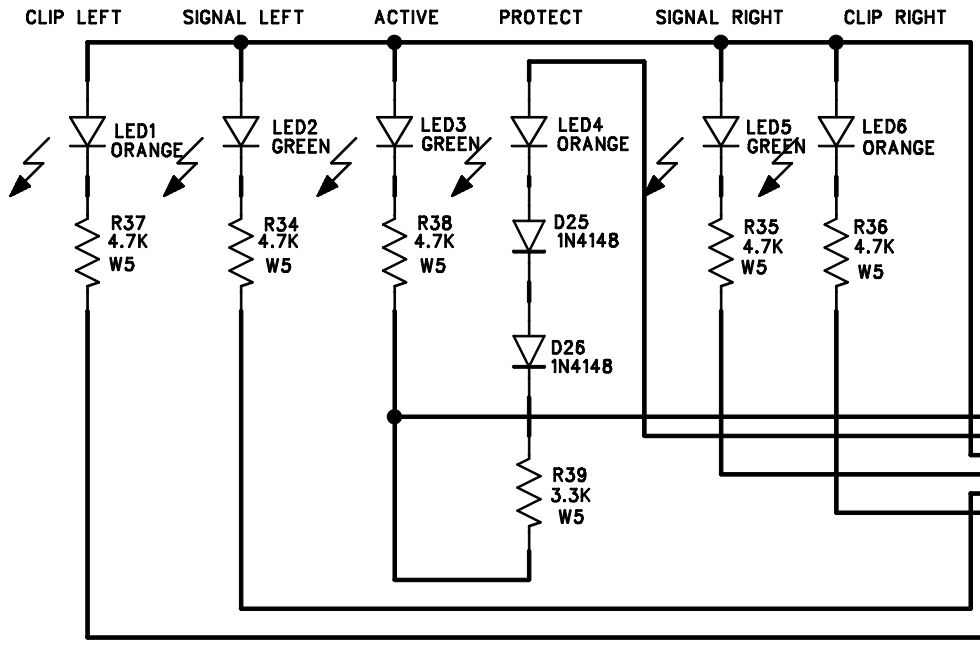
CLIP LEFT SIGNAL LEFT ACTIVE PROTECT SIGNAL RIGHT CLIP RIGHT

LED1 ORANGE

LED2 GREEN

LED3 GREEN

LED4 ORANGE

LED5 GREEN

LED6 ORANGE

R37 4.7K W5

R34 4.7K W5

R38 4.7K W5

D25 1N4148

R35 4.7K W5

R36 4.7K W5

D26 1N4148

R39 3.3K W5